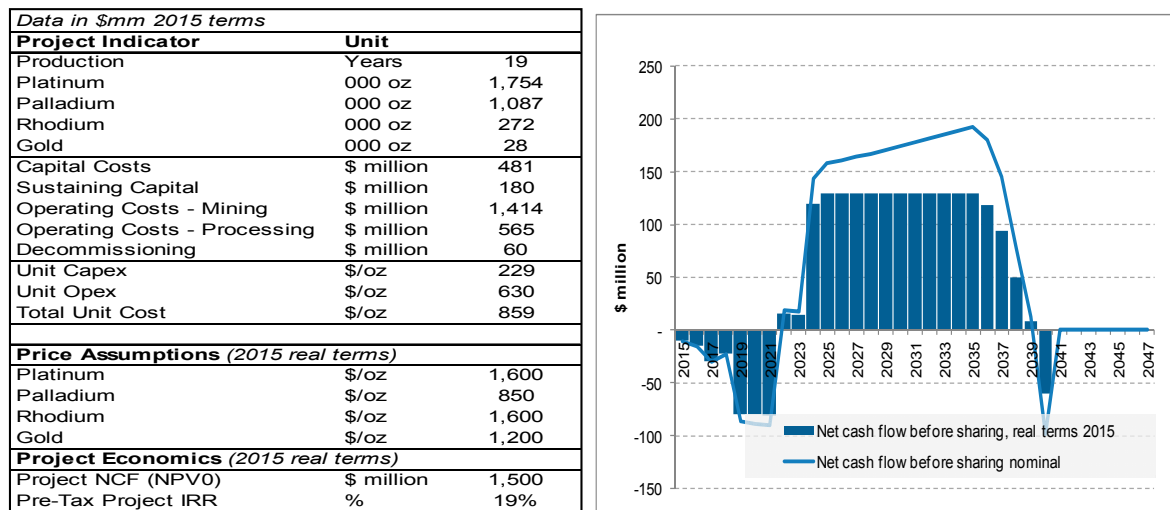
Data in $mm 2015 terms

| Project Indicator | Unit | |
|---|---|---|
| Production | Years | 19 |
| Platinum | 000 oz | 1,754 |
| Palladium | 000 oz | 1,087 |
| Rhodium | 000 oz | 272 |
| Gold | 000 oz | 28 |
| Capital Costs | $ million | 481 |
| Sustaining Capital | $ million | 180 |
| Operating Costs - Mining | $ million | 1,414 |
| Operating Costs - Processing | $ million | 565 |
| Decommissioning | $ million | 60 |
| Unit Capex | $/oz | 229 |
| Unit Opex | $/oz | 630 |
| Total Unit Cost | $/oz | 859 |
| | | |
| **Price Assumptions** (2015 real terms) | | |
| Platinum | $/oz | 1,600 |
| Palladium | $/oz | 850 |
| Rhodium | $/oz | 1,600 |
| Gold | $/oz | 1,200 |
| **Project Economics** (2015 real terms) | | |
| Project NCF (NPV0) | $ million | 1,500 |
| Pre-Tax Project IRR | % | 19% |

250
200
150
100
50
-
-50
-100
-150
$ million
2015 2017 2019 2021 2023 2025 2027 2029 2031 2033 2035 2037 2039 2041 2043 2045 2047
Net cash flow before sharing, real terms 2015
Net cash flow before sharing nominal